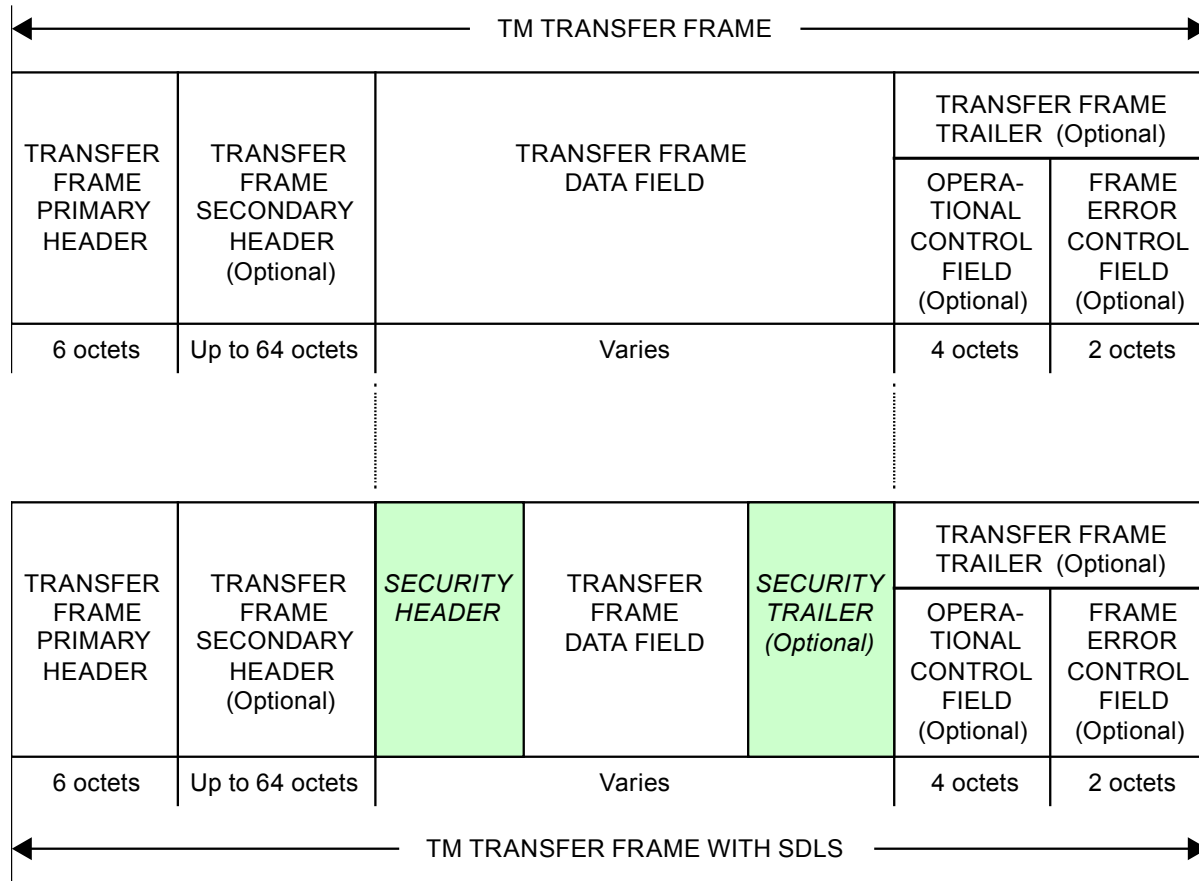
TM TRANSFER FRAME

| TRANSFER FRAME PRIMARY HEADER | TRANSFER FRAME SECONDARY HEADER (Optional) | TRANSFER FRAME DATA FIELD | TRANSFER FRAME TRAILER (Optional) OPERATIONAL CONTROL FIELD (Optional) | FRAME ERROR CONTROL FIELD (Optional) |
|---|---|---|---|---|
| 6 octets | Up to 64 octets | Varies | 4 octets | 2 octets |

| TRANSFER FRAME PRIMARY HEADER | TRANSFER FRAME SECONDARY HEADER (Optional) | *SECURITY HEADER* | TRANSFER FRAME DATA FIELD | *SECURITY TRAILER (Optional)* | TRANSFER FRAME TRAILER (Optional) OPERATIONAL CONTROL FIELD (Optional) | FRAME ERROR CONTROL FIELD (Optional) |
|---|---|---|---|---|---|---|
| 6 octets | Up to 64 octets | Varies | | | 4 octets | 2 octets |

TM TRANSFER FRAME WITH SDLS